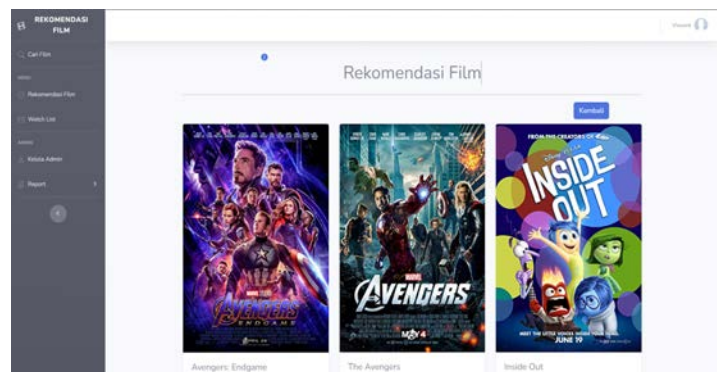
REKOMENDASI FILM

Cari Film

MENU

Rekomendasi Film

Watch List

ADMIN

Kelola Admin

Report

Viewer

Rekomendasi Film

Kembali

AVENGERS ENDGAME

MARVEL AVENGERS MAY 4

FROM THE CREATORS OF UP

INSIDE OUT

JUNE 19

Avengers: Endgame

The Avengers

Inside Out